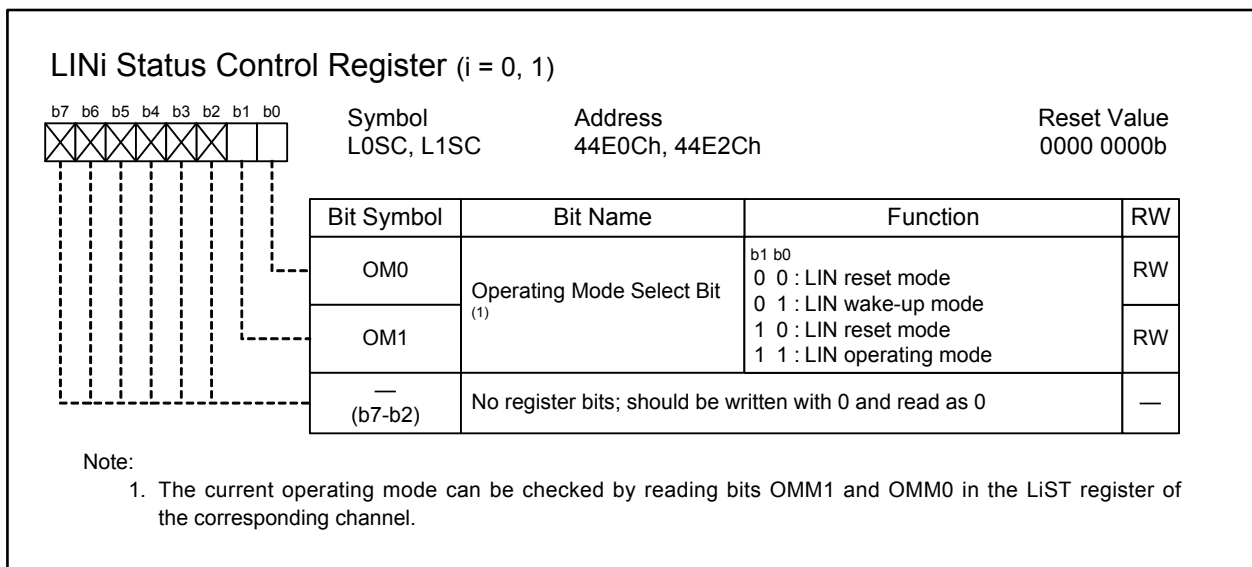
LINi Status Control Register (i = 0, 1)

b7 b6 b5 b4 b3 b2 b1 b0

Symbol
L0SC, L1SC

Address
44E0Ch, 44E2Ch

Reset Value
0000 0000b

| Bit Symbol | Bit Name | Function | RW |
|---|---|---|---|
| OM0 | Operating Mode Select Bit (1) | b1 b0<br>0 0 : LIN reset mode<br>0 1 : LIN wake-up mode<br>1 0 : LIN reset mode<br>1 1 : LIN operating mode | RW |
| OM1 | | | RW |
| — (b7-b2) | No register bits; should be written with 0 and read as 0 | | — |

Note:
1. The current operating mode can be checked by reading bits OMM1 and OMM0 in the LiST register of the corresponding channel.